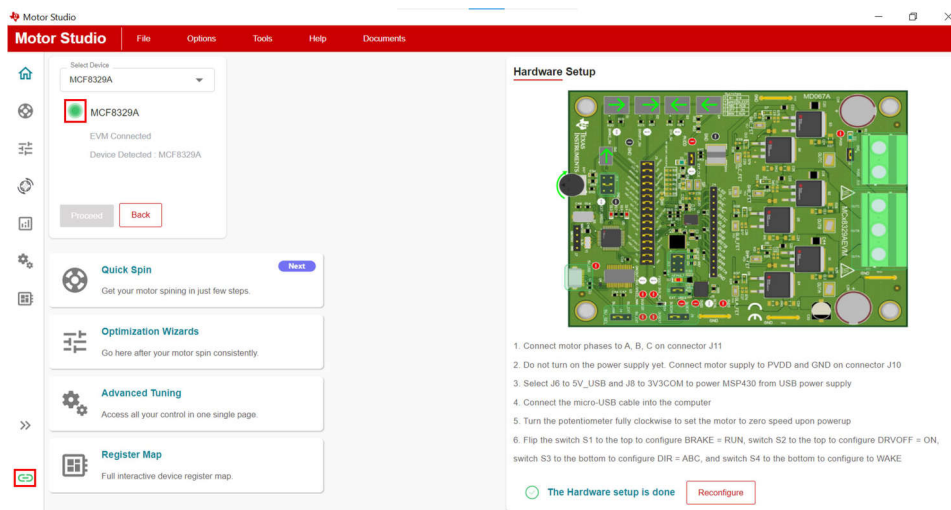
Motor Studio

Motor Studio File Options Tools Help Documents

Select Device
MCF8329A

MCF8329A

EVM Connected

Device Detected : MCF8329A

Proceed Back

Quick Spin
Next
Get your motor spining in just few steps.

Optimization Wizards
Go here after your motor spin consistently.

Advanced Tuning
Access all your control in one single page.

Register Map
Full interactive device register map.

Hardware Setup

MD067A

MCF8329AEVM

1. Connect motor phases to A, B, C on connector J11

2. Do not turn on the power supply yet. Connect motor supply to PVDD and GND on connector J10

3. Select J6 to 5V_USB and J8 to 3V3COM to power MSP430 from USB power supply

4. Connect the micro-USB cable into the computer

5. Turn the potentiometer fully clockwise to set the motor to zero speed upon powerup

6. Flip the switch S1 to the top to configure BRAKE = RUN, switch S2 to the top to configure DRVOFF = ON, switch S3 to the bottom to configure DIR = ABC, and switch S4 to the bottom to configure to WAKE

The Hardware setup is done Reconfigure